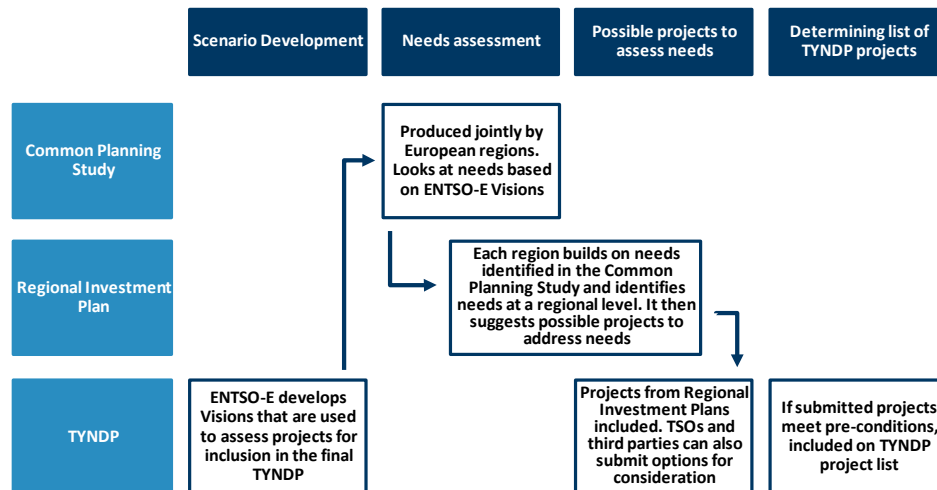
Scenario Development

Needs assessment

Possible projects to assess needs

Determining list of TYNDP projects

Common Planning Study

Regional Investment Plan

TYNDP

Produced jointly by European regions. Looks at needs based on ENTSO-E Visions

Each region builds on needs identified in the Common Planning Study and identifies needs at a regional level. It then suggests possible projects to address needs

ENTSO-E develops Visions that are used to assess projects for inclusion in the final TYNDP

Projects from Regional Investment Plans included. TSOs and third parties can also submit options for consideration

If submitted projects meet pre-conditions, included on TYNDP project list